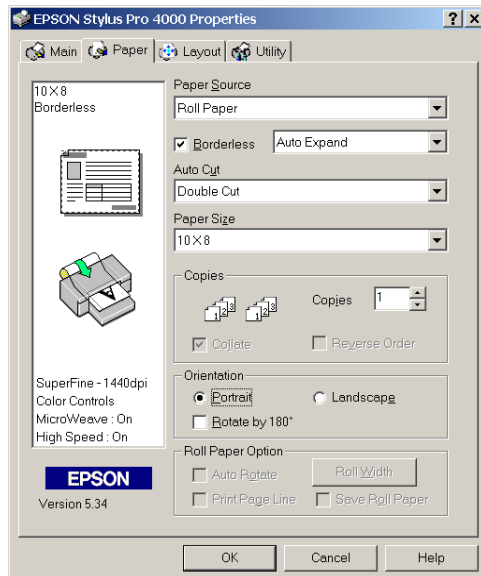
EPSON Stylus Pro 4000 Properties ? ×

Main Paper Layout Utility

10×8
Borderless

SuperFine - 1440dpi
Color Controls
MicroWeave : On
High Speed : On

EPSON
Version 5.34

Paper Source
Roll Paper
Borderless Auto Expand
Auto Cut
Double Cut
Paper Size
10×8

Copies
Copies 1
Collate
Reverse Order

Orientation
Portrait
Landscape
Rotate by 180°

Roll Paper Option
Auto Rotate
Roll Width
Print Page Line
Save Roll Paper

OK Cancel Help